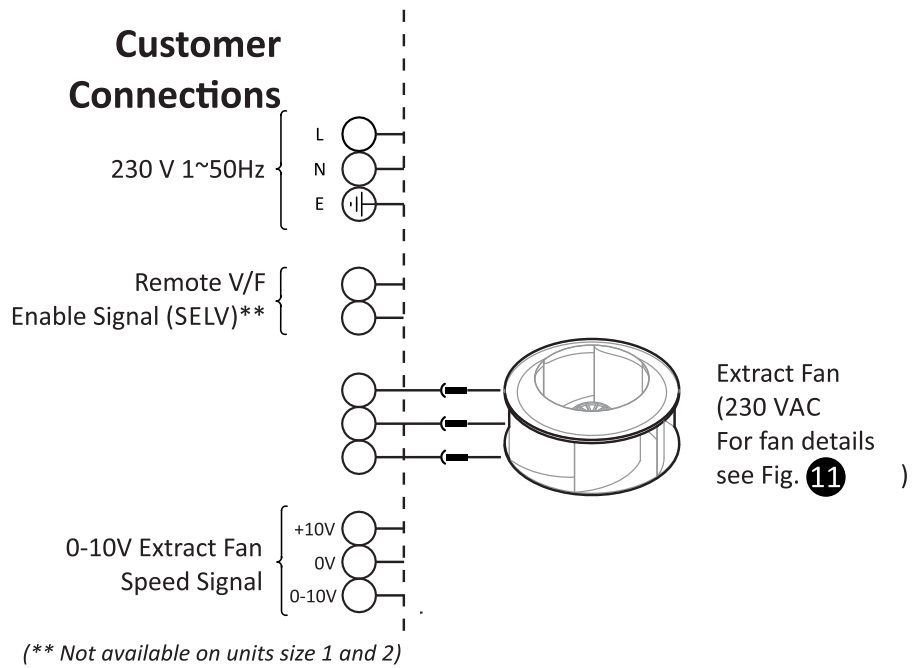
Customer Connections

230 V 1~50Hz

L

N

E

Remote V/F Enable Signal (SELV)**

Extract Fan (230 VAC For fan details see Fig. 11 )

0-10V Extract Fan Speed Signal

+10V

0V

0-10V

(** Not available on units size 1 and 2)